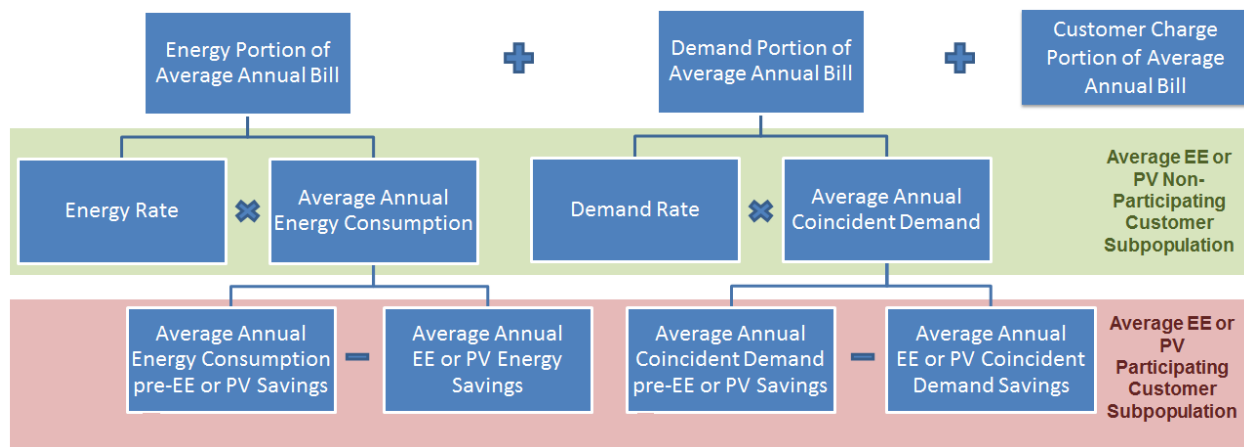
Energy Portion of Average Annual Bill

Demand Portion of Average Annual Bill

Customer Charge Portion of Average Annual Bill

Energy Rate

Average Annual Energy Consumption

Demand Rate

Average Annual Coincident Demand

Average EE or PV Non-Participating Customer Subpopulation

Average Annual Energy Consumption pre-EE or PV Savings

Average Annual EE or PV Energy Savings

Average Annual Coincident Demand pre-EE or PV Savings

Average Annual EE or PV Coincident Demand Savings

Average EE or PV Participating Customer Subpopulation